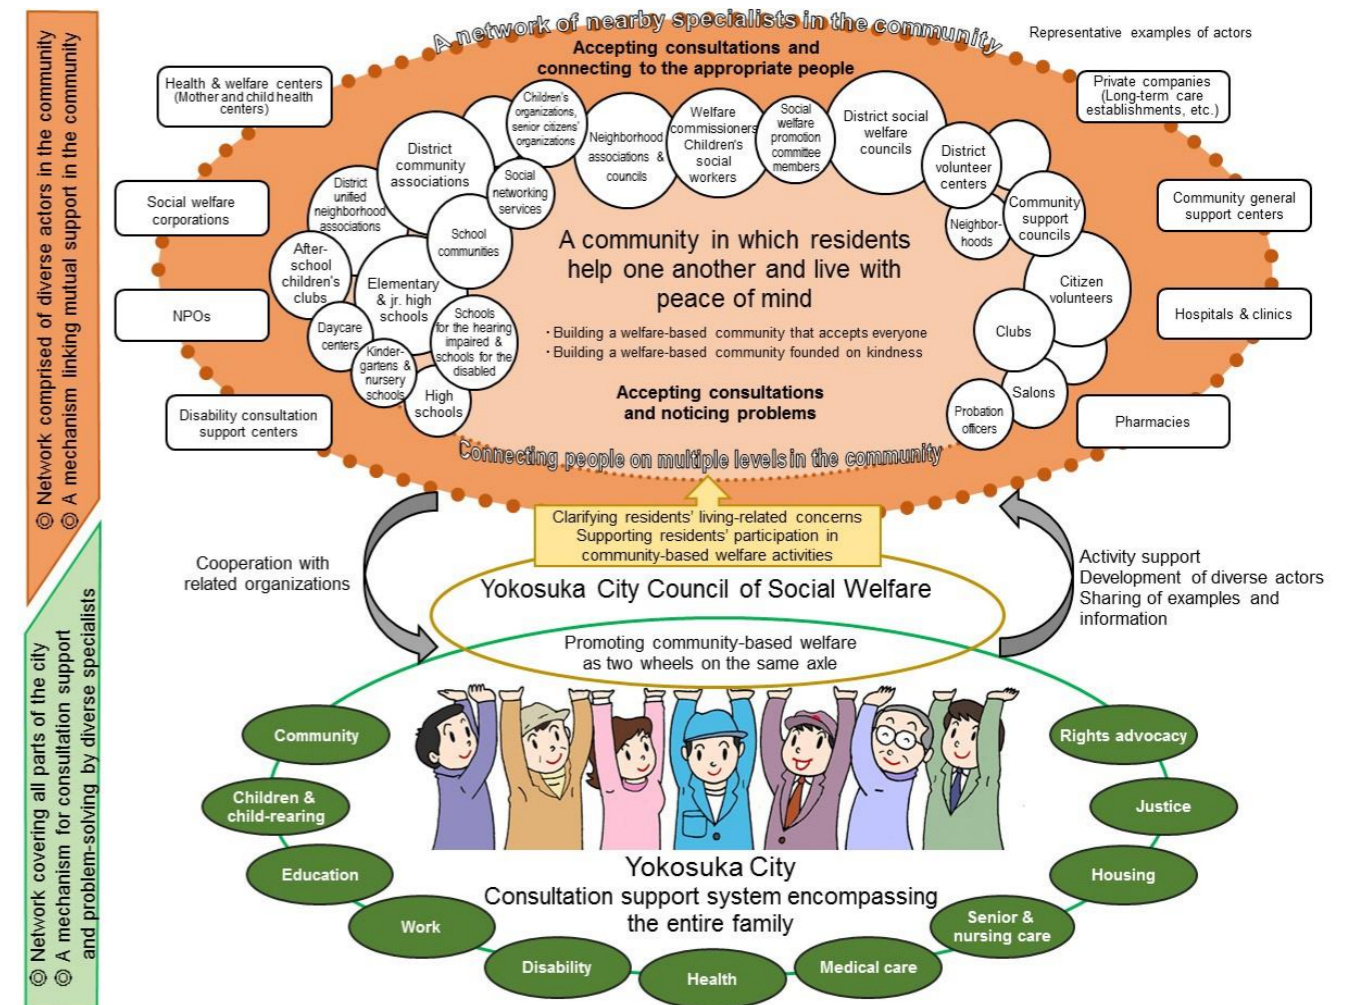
◎ Network comprised of diverse actors in the community
◎ A mechanism linking mutual support in the community

◎ Network covering all parts of the city
◎ A mechanism for consultation support and problem-solving by diverse specialists

A network of nearby specialists in the community

Representative examples of actors

Accepting consultations and connecting to the appropriate people

Health & welfare centers (Mother and child health centers)

Social welfare corporations

NPOs

Disability consultation support centers

Private companies (Long-term care establishments, etc.)

Community general support centers

Hospitals & clinics

Pharmacies

Children's organizations, senior citizens' organizations

Neighborhood associations & councils

Welfare commissioners Children's social workers

Social welfare promotion committee members

District social welfare councils

District community associations

Social networking services

District unified neighborhood associations

School communities

District volunteer centers

Community support councils

Neighbor-hoods

After-school children's clubs

Elementary & jr. high schools

Citizen volunteers

Daycare centers

Schools for the hearing impaired & schools for the disabled

Clubs

Kinder-gartens & nursery schools

High schools

Salons

Probation officers

A community in which residents help one another and live with peace of mind

・Building a welfare-based community that accepts everyone
・Building a welfare-based community founded on kindness

Accepting consultations and noticing problems

Connecting people on multiple levels in the community

Clarifying residents' living-related concerns
Supporting residents' participation in community-based welfare activities

Cooperation with related organizations

Yokosuka City Council of Social Welfare

Activity support
Development of diverse actors
Sharing of examples and information

Promoting community-based welfare as two wheels on the same axle

Community

Children & child-rearing

Education

Work

Disability

Health

Medical care

Senior & nursing care

Housing

Justice

Rights advocacy

Yokosuka City
Consultation support system encompassing the entire family